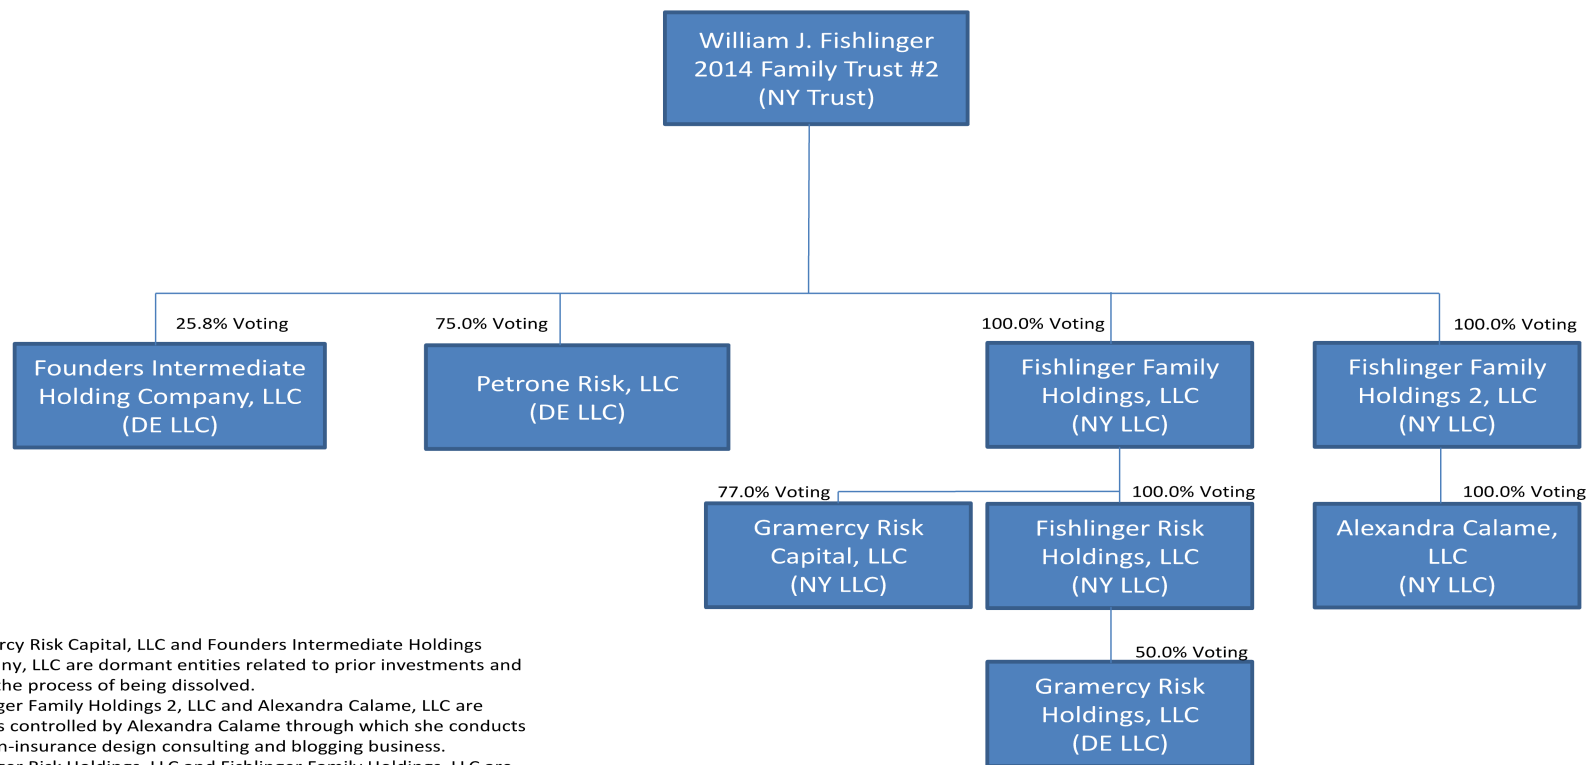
William J. Fishlinger 2014 Family Trust #2 (NY Trust)

25.8% Voting

Founders Intermediate Holding Company, LLC (DE LLC)

75.0% Voting

Petrone Risk, LLC (DE LLC)

100.0% Voting

Fishlinger Family Holdings, LLC (NY LLC)

100.0% Voting

Fishlinger Family Holdings 2, LLC (NY LLC)

77.0% Voting

Gramercy Risk Capital, LLC (NY LLC)

100.0% Voting

Fishlinger Risk Holdings, LLC (NY LLC)

100.0% Voting

Alexandra Calame, LLC (NY LLC)

50.0% Voting

Gramercy Risk Holdings, LLC (DE LLC)

rcy Risk Capital, LLC and Founders Intermediate Holdings ny, LLC are dormant entities related to prior investments and he process of being dissolved.
ger Family Holdings 2, LLC and Alexandra Calame, LLC are s controlled by Alexandra Calame through which she conducts n-insurance design consulting and blogging business.
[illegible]